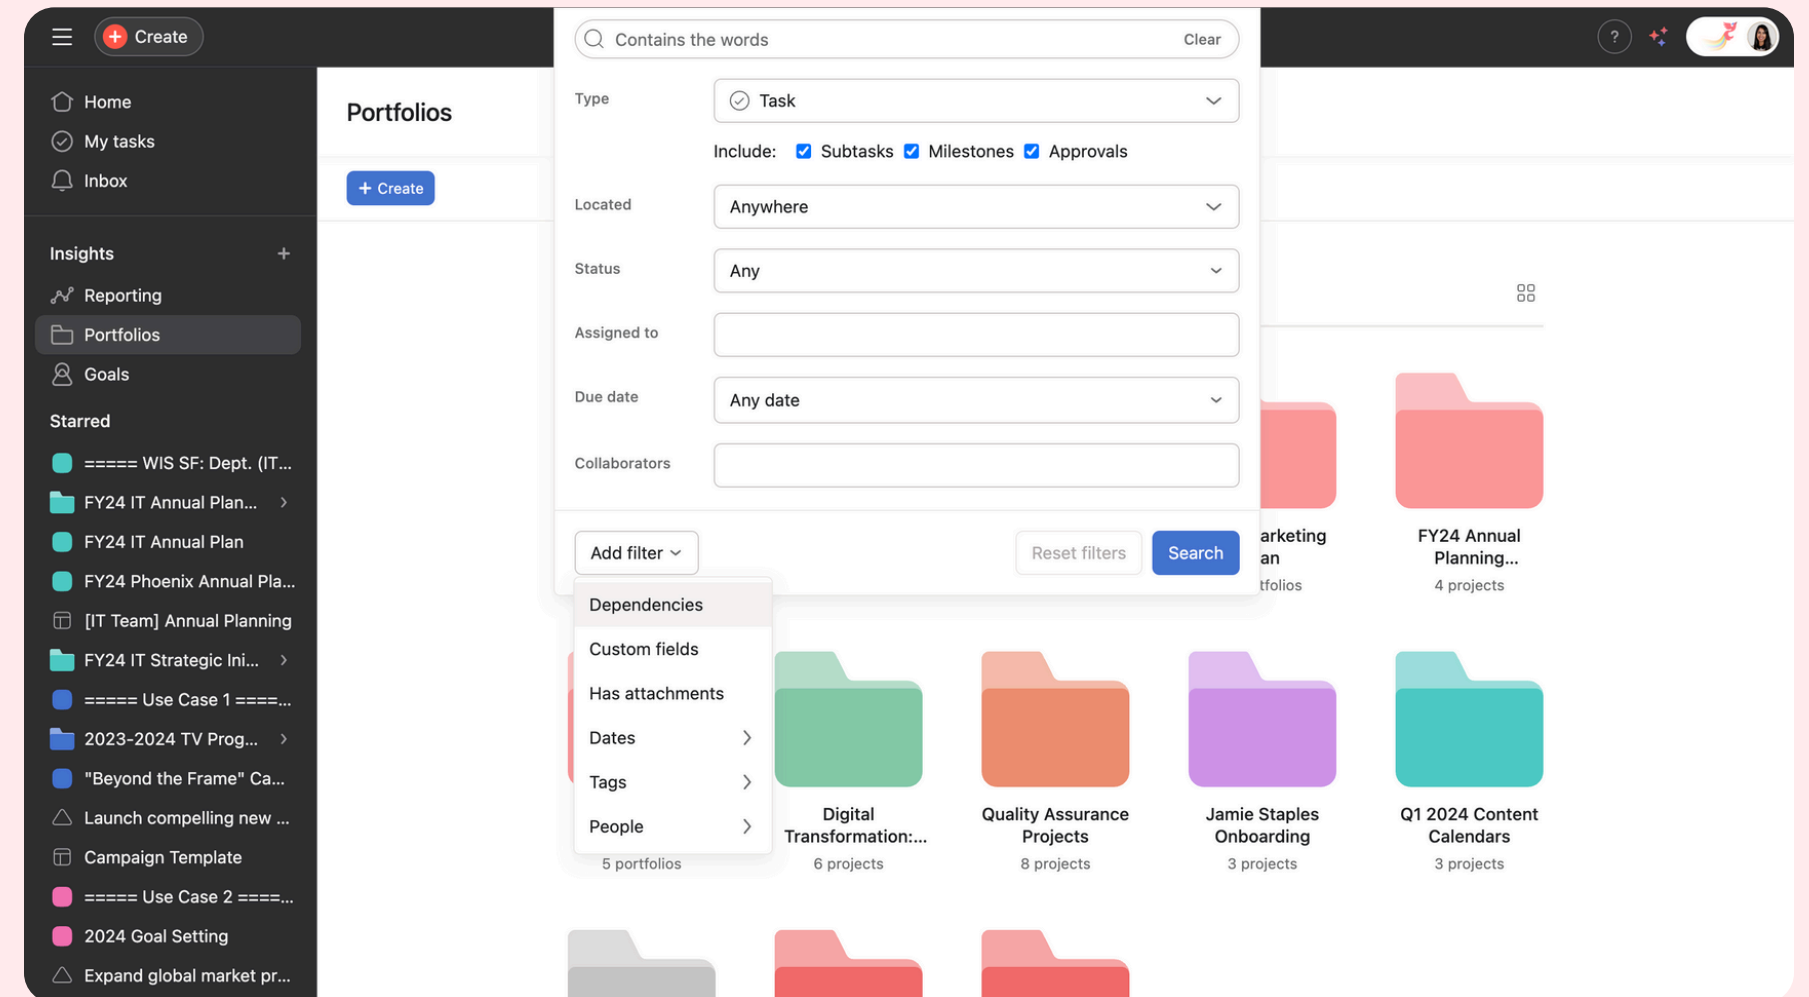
Create

Home
My tasks
Inbox

Insights +
Reporting
Portfolios
Goals

Starred
===== WIS SF: Dept. (IT...
FY24 IT Annual Plan...
FY24 IT Annual Plan
FY24 Phoenix Annual Pla...
[IT Team] Annual Planning
FY24 IT Strategic Ini...
===== Use Case 1 ====...
2023-2024 TV Prog...
"Beyond the Frame" Ca...
Launch compelling new ...
Campaign Template
===== Use Case 2 ====...
2024 Goal Setting
Expand global market pr...

Portfolios

+ Create

Contains the words Clear

Type Task
Include: Subtasks Milestones Approvals
Located Anywhere
Status Any
Assigned to
Due date Any date
Collaborators

Add filter
Reset filters Search

Dependencies
Custom fields
Has attachments
Dates
Tags
People

?

arketing
an
tfolios

FY24 Annual Planning...
4 projects

5 portfolios

Digital Transformation:...
6 projects

Quality Assurance Projects
8 projects

Jamie Staples Onboarding
3 projects

Q1 2024 Content Calendars
3 projects